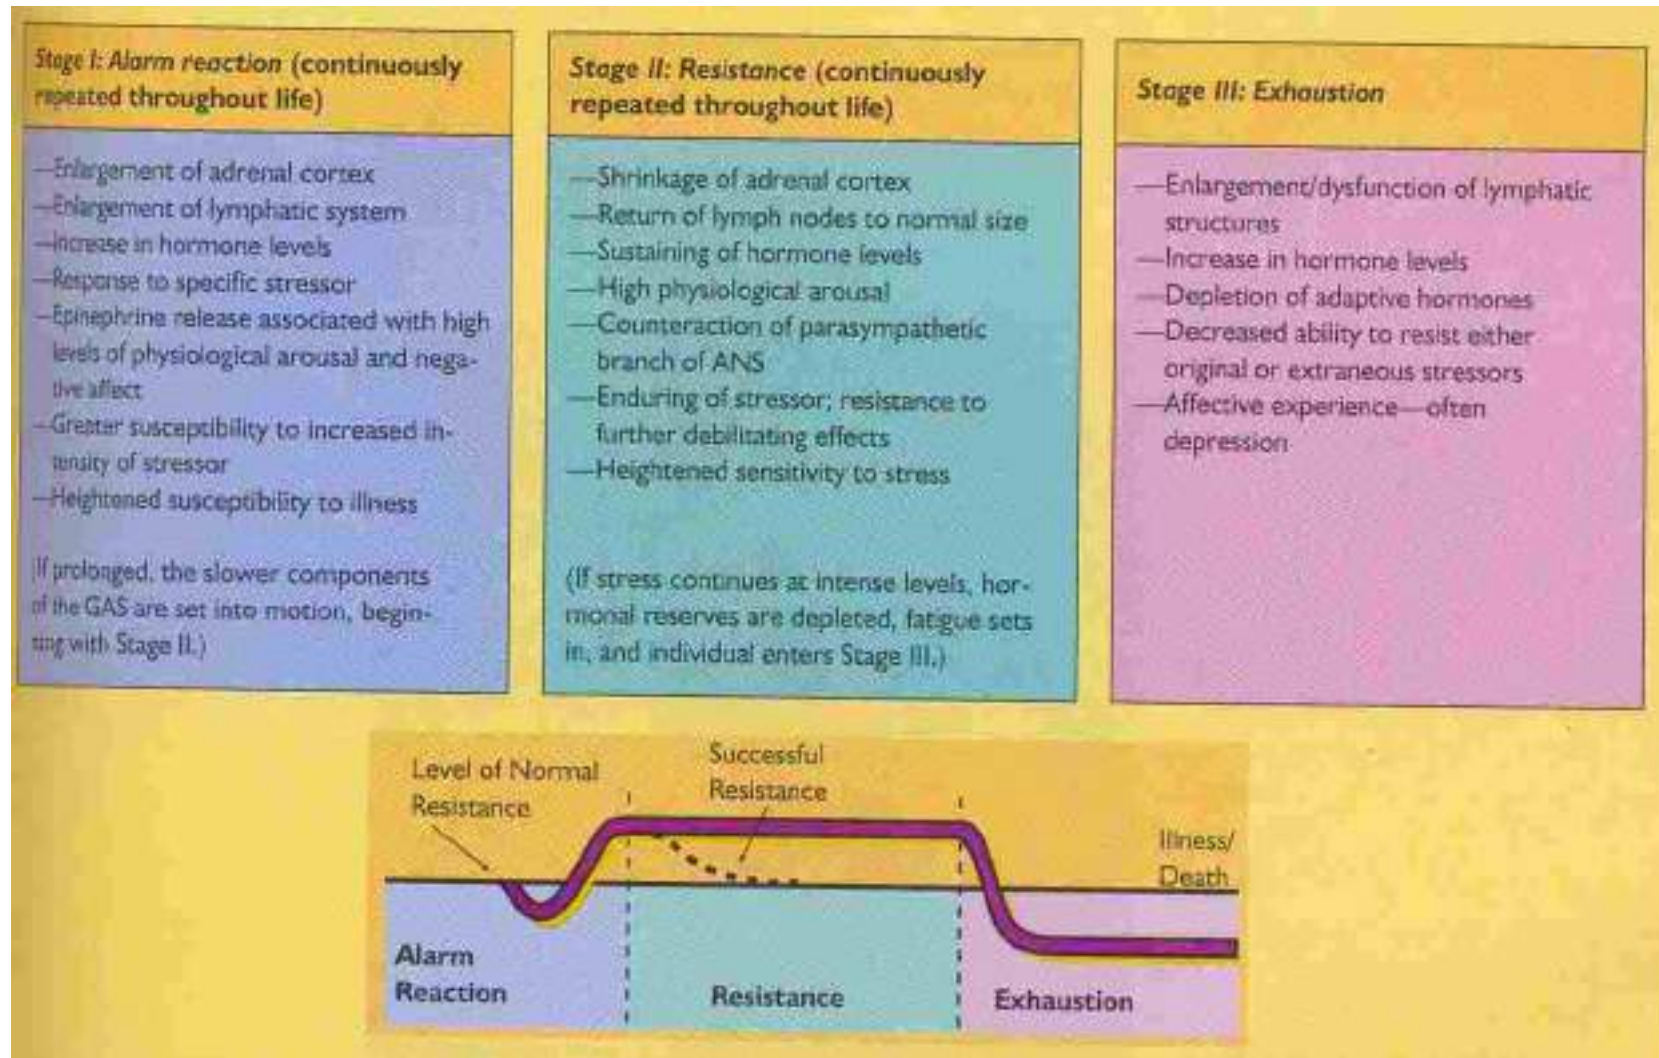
Stage I: Alarm reaction (continuously repeated throughout life)

—Enlargement of adrenal cortex
—Enlargement of lymphatic system
—Increase in hormone levels
—Response to specific stressor
—Epinephrine release associated with high levels of physiological arousal and negative affect
—Greater susceptibility to increased intensity of stressor
—Heightened susceptibility to illness

(If prolonged, the slower components of the GAS are set into motion, beginning with Stage II.)

Stage II: Resistance (continuously repeated throughout life)

—Shrinkage of adrenal cortex
—Return of lymph nodes to normal size
—Sustaining of hormone levels
—High physiological arousal
—Counteraction of parasympathetic branch of ANS
—Enduring of stressor; resistance to further debilitating effects
—Heightened sensitivity to stress

(If stress continues at intense levels, hormonal reserves are depleted, fatigue sets in, and individual enters Stage III.)

Stage III: Exhaustion

—Enlargement/dysfunction of lymphatic structures
—Increase in hormone levels
—Depletion of adaptive hormones
—Decreased ability to resist either original or extraneous stressors
—Affective experience—often depression

Level of Normal Resistance

Successful Resistance

Illness/ Death

Alarm Reaction

Resistance

Exhaustion